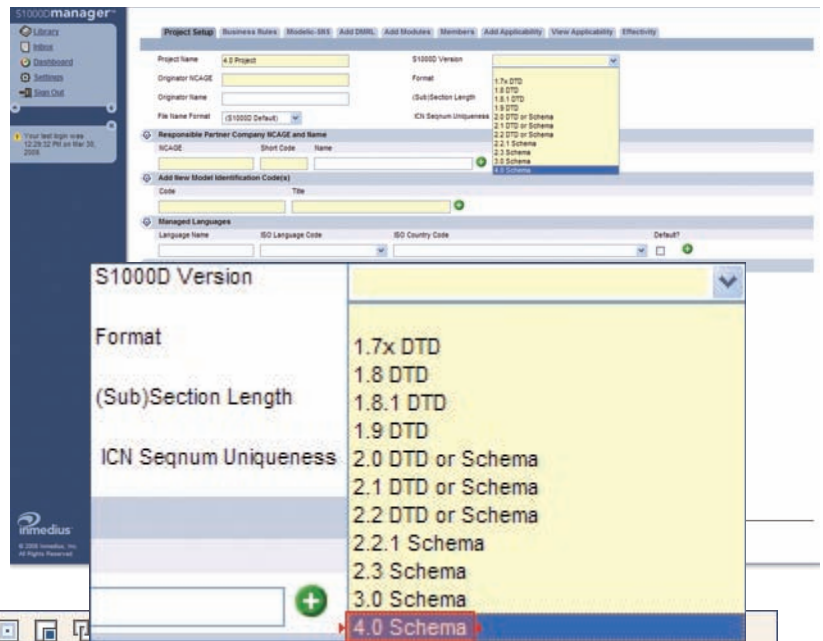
S1000Dmanager

Library
Inbox
Dashboard
Settings
Sign Out

Your last login was 12:29:32 PM on Mar 30, 2009

Project Setup | Business Rules | Modelic-SNS | Add DMRL | Add Modules | Members | Add Applicability | View Applicability | Effectivity

Project Name 4.0 Project
Originator NCAGE
Originator Name
File Name Format (S1000D Default)

S1000D Version
Format
(Sub)Section Length
ICN Seqnum Uniqueness

1.7x DTD
1.8 DTD
1.8.1 DTD
1.9 DTD
2.0 DTD or Schema
2.1 DTD or Schema
2.2 DTD or Schema
2.2.1 Schema
2.3 Schema
3.0 Schema
4.0 Schema

Responsible Partner Company NCAGE and Name
NCAGE | Short Code | Name

Add New Model Identification Code(s)
Code | Title

Managed Languages
Language Name | ISO Language Code | ISO Country Code | Default?

S1000D Version

Format

(Sub)Section Length

ICN Seqnum Uniqueness

1.7x DTD
1.8 DTD
1.8.1 DTD
1.9 DTD
2.0 DTD or Schema
2.1 DTD or Schema
2.2 DTD or Schema
2.2.1 Schema
2.3 Schema
3.0 Schema
4.0 Schema

inmedius
© 2008 Inmedius, Inc. All Rights Reserved.